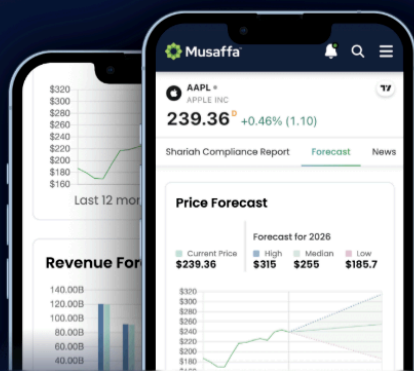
$320
$300
$280
$260
$240
$220
$200
$180
$160

Last 12 mo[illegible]

Revenue Fo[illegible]

140.00B
120.00B
100.00B
80.00B
60.00B

Musaffa

AAPL
APPLE INC

239.36 +0.46% (1.10)

Shariah Compliance Report Forecast News

Price Forecast

Forecast for 2026

Current Price $239.36
High $315
Median $255
Low $185.7

$320
$300
$280
$260
$240
$220
$200
$180
$160